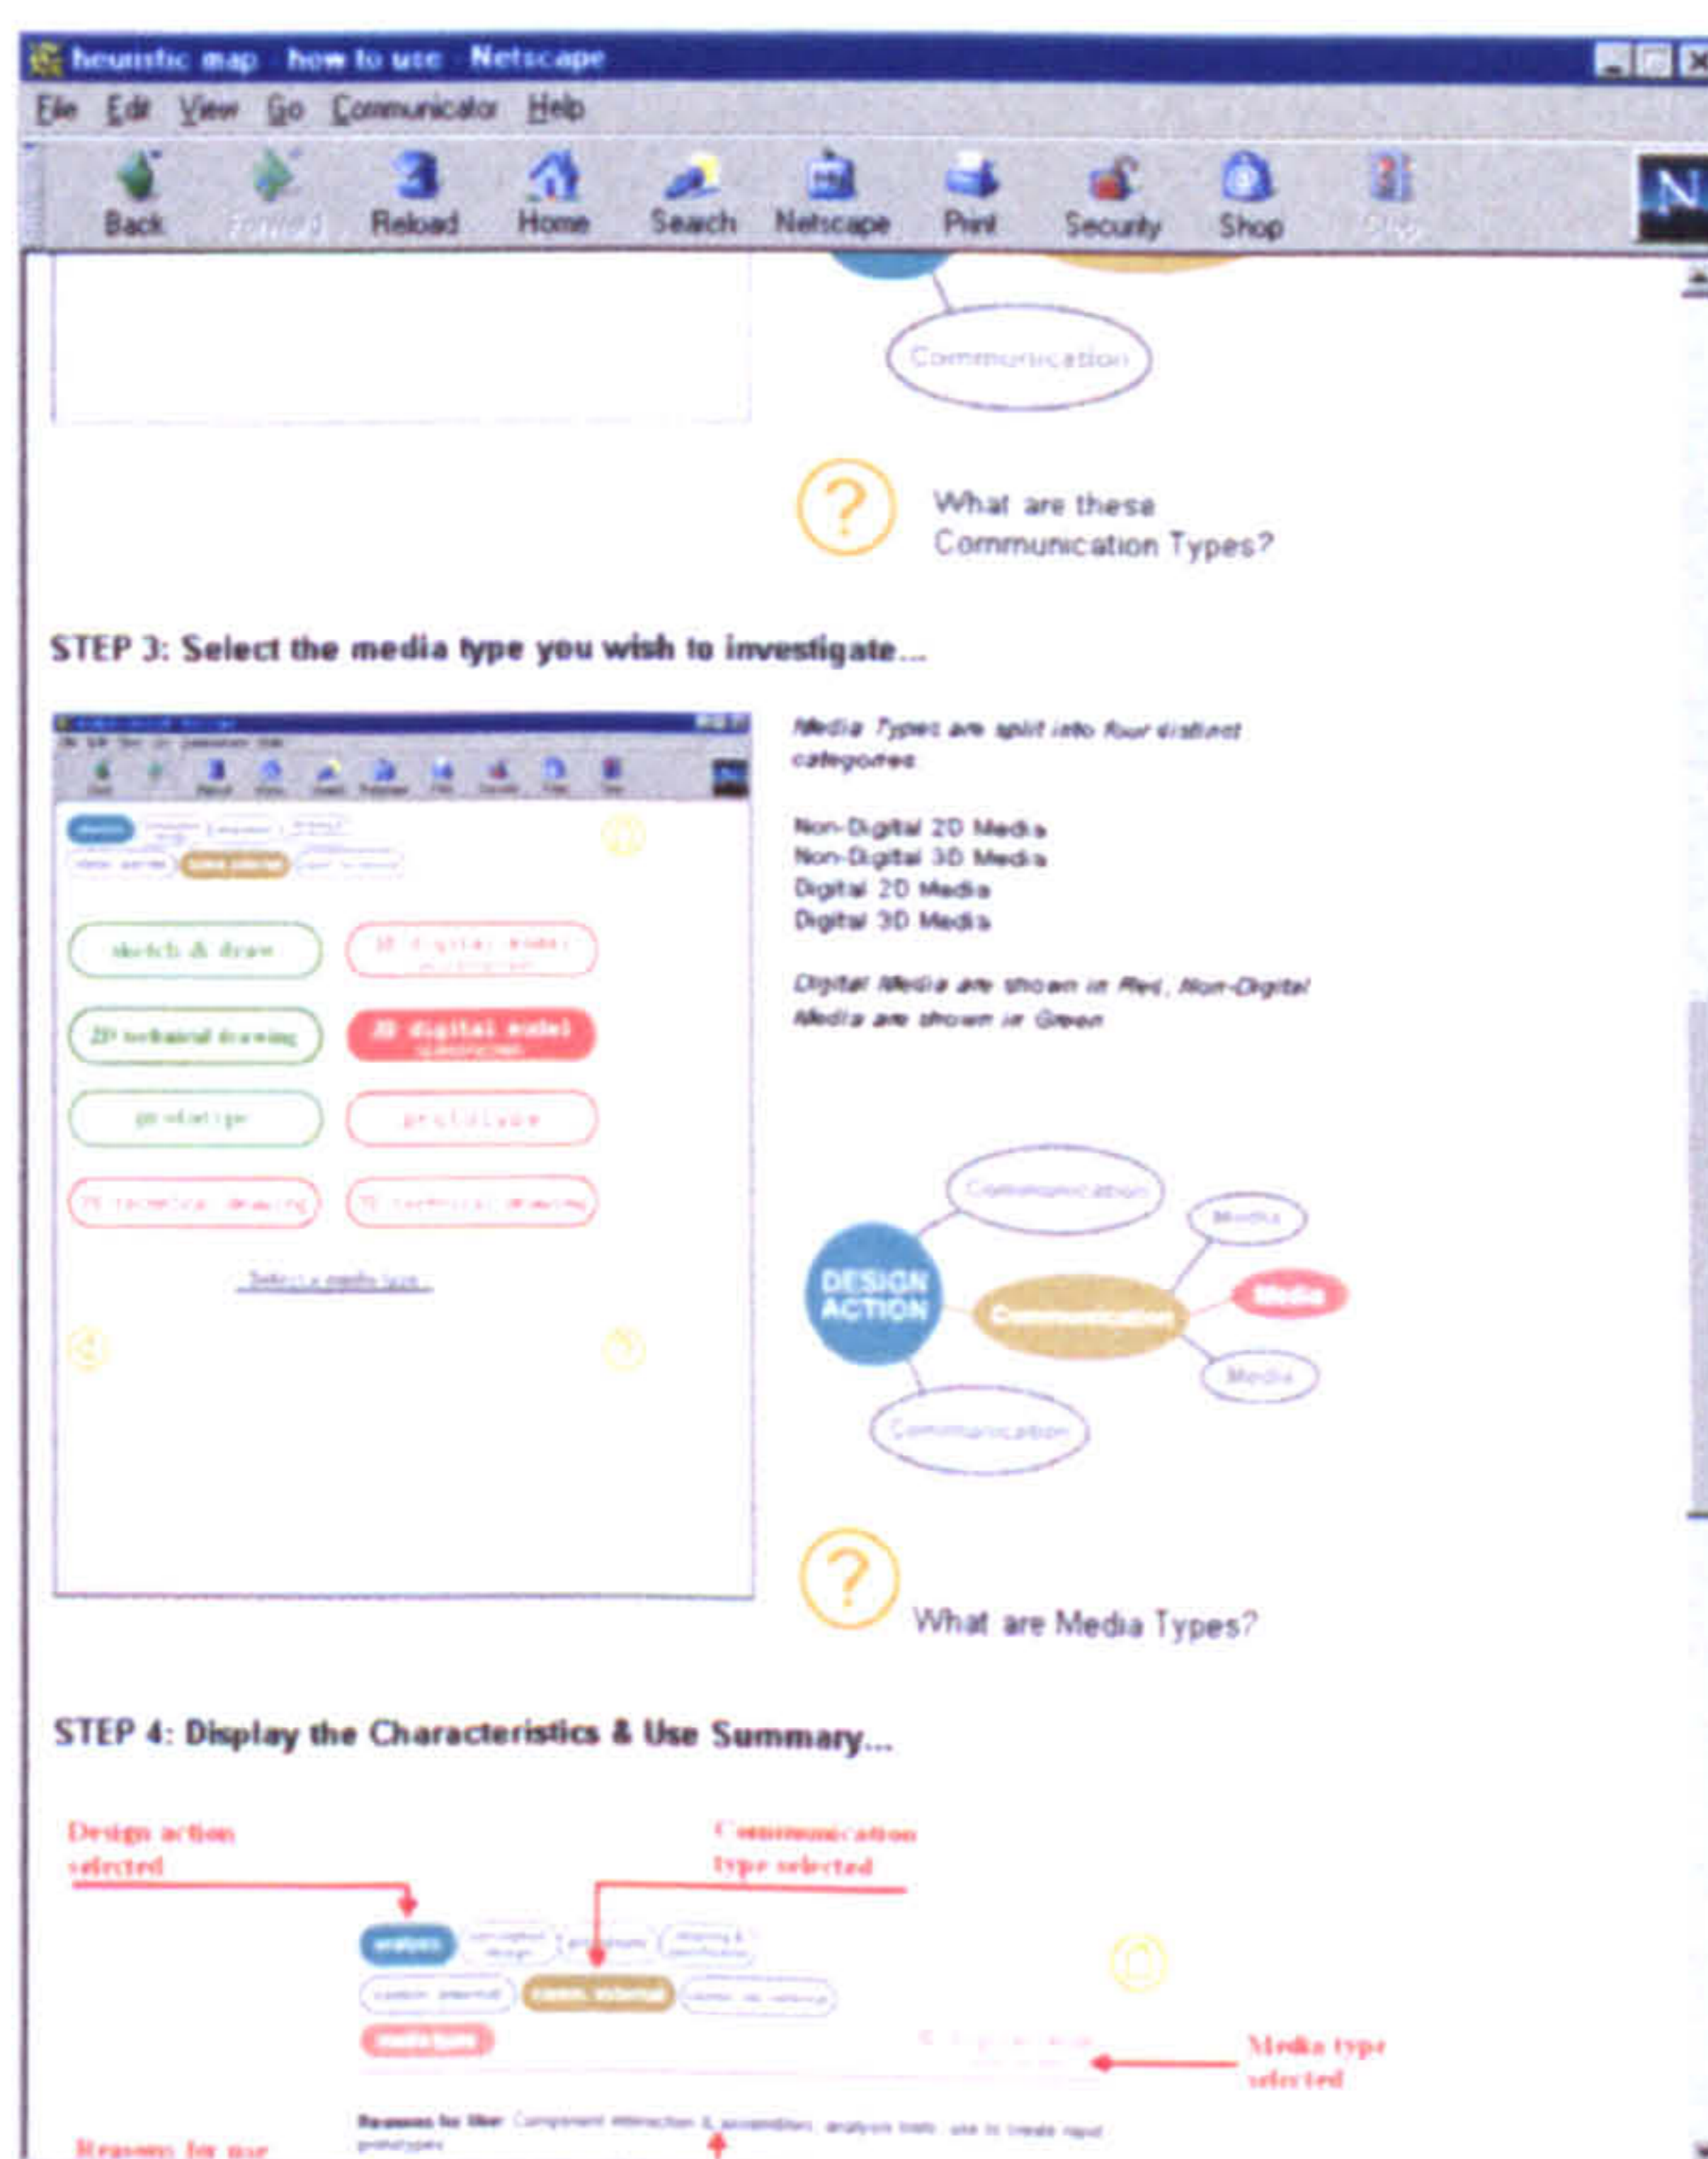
heuristic map - how to use - Netscape

File Edit View Go Communicator Help

Back Forward Reload Home Search Netscape Print Security Shop Stop

Communication

What are these Communication Types?

STEP 3: Select the media type you wish to investigate...

sketch & draw | 3D digital model
2D technical drawing | 3D digital model
prototype | prototype
2D technical drawing | 2D technical drawing

Select a media type

Media Types are split into four distinct categories

Non-Digital 2D Media
Non-Digital 3D Media
Digital 2D Media
Digital 3D Media

Digital Media are shown in Red, Non-Digital Media are shown in Green

Communication
Media
DESIGN ACTION
Communication
Media
Media
Communication

What are Media Types?

STEP 4: Display the Characteristics & Use Summary...

Design action selected

Communication type selected

comm. external

Media type selected

Reasons for Use: Component interaction & assemblies; analysis tools; use to create rapid prototypes

Reasons for use